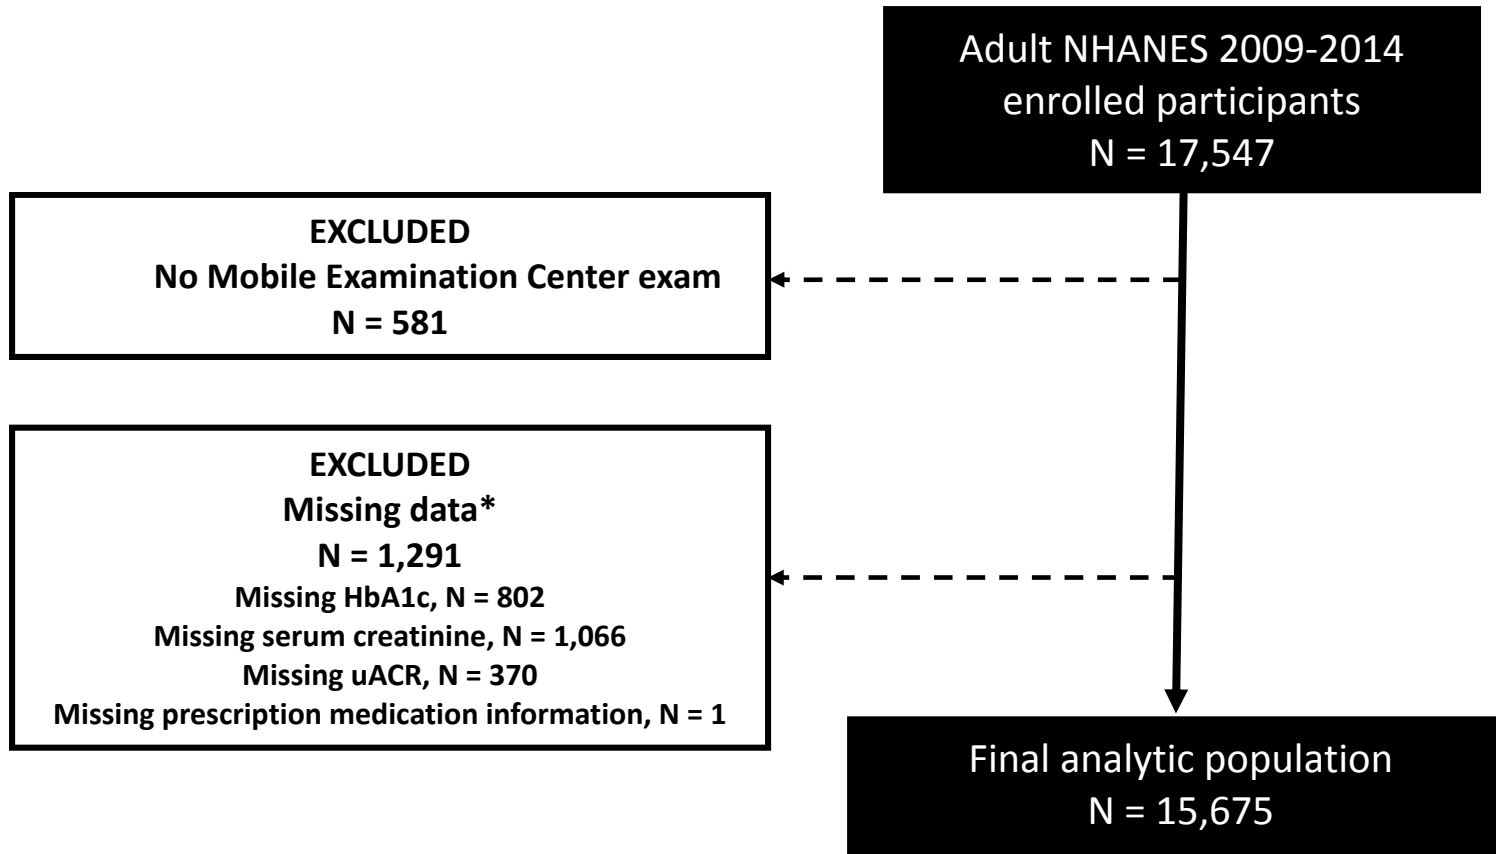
Adult NHANES 2009-2014
enrolled participants
N = 17,547

EXCLUDED
No Mobile Examination Center exam
N = 581

EXCLUDED
Missing data*
N = 1,291
Missing HbA1c, N = 802
Missing serum creatinine, N = 1,066
Missing uACR, N = 370
Missing prescription medication information, N = 1

Final analytic population
N = 15,675